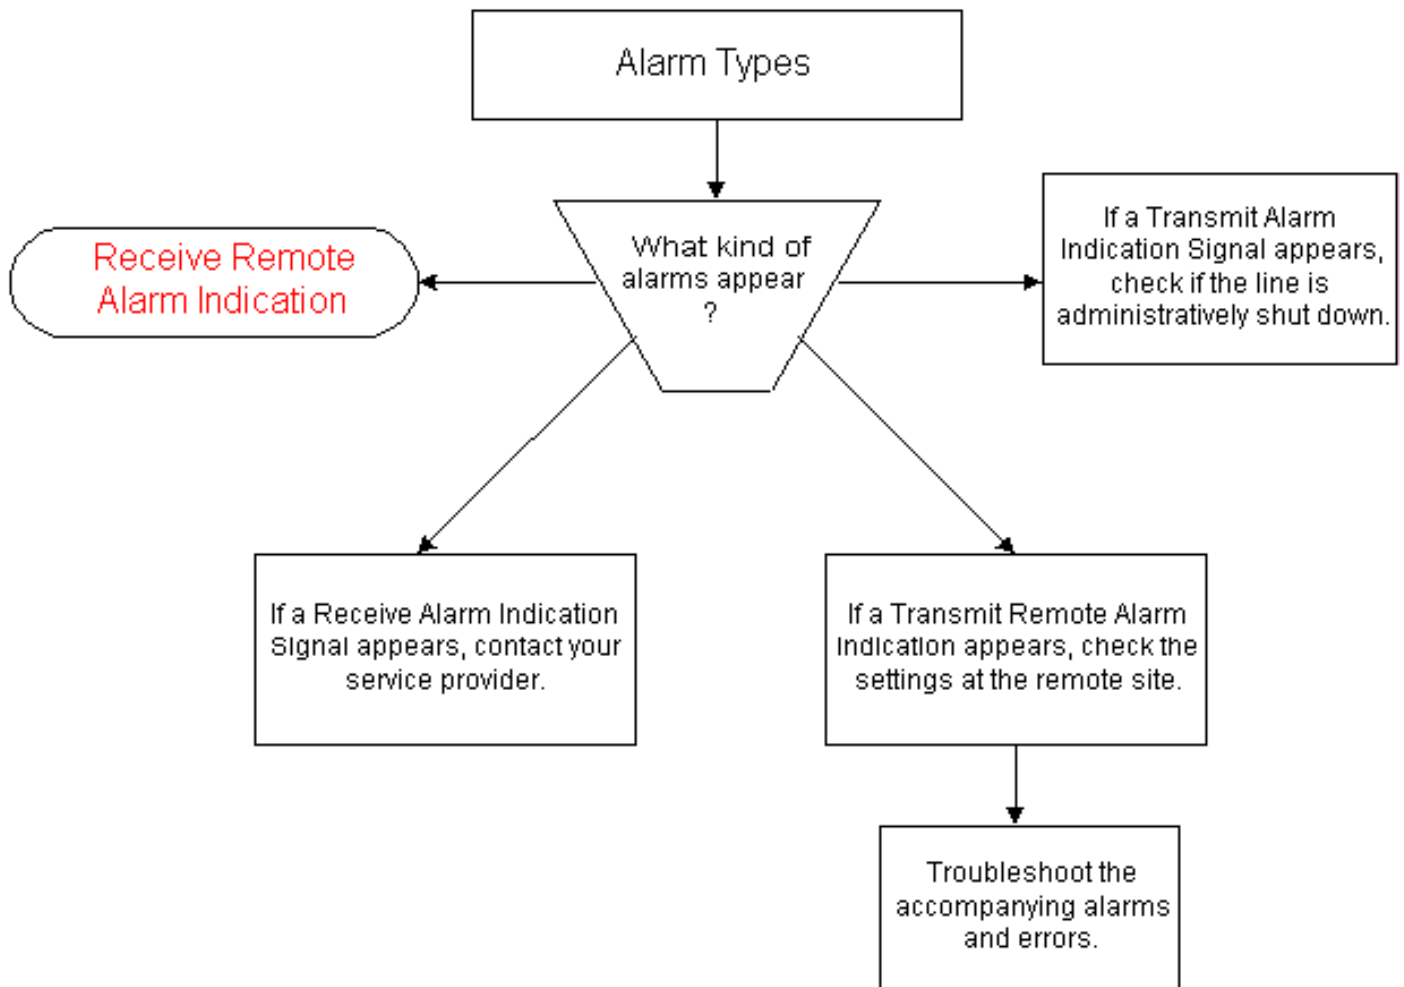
Alarm Types

What kind of alarms appear ?

Receive Remote Alarm Indication

If a Transmit Alarm Indication Signal appears, check if the line is administratively shut down.

If a Receive Alarm Indication Signal appears, contact your service provider.

If a Transmit Remote Alarm Indication appears, check the settings at the remote site.

Troubleshoot the accompanying alarms and errors.